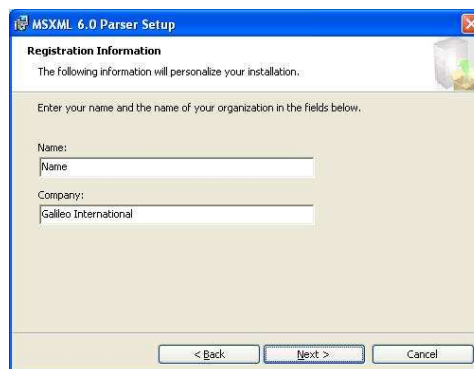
MSXML 6.0 Parser Setup

Registration Information

The following information will personalize your installation.

Enter your name and the name of your organization in the fields below.

Name:

Name

Company:

Galileo International

< Back

Next >

Cancel